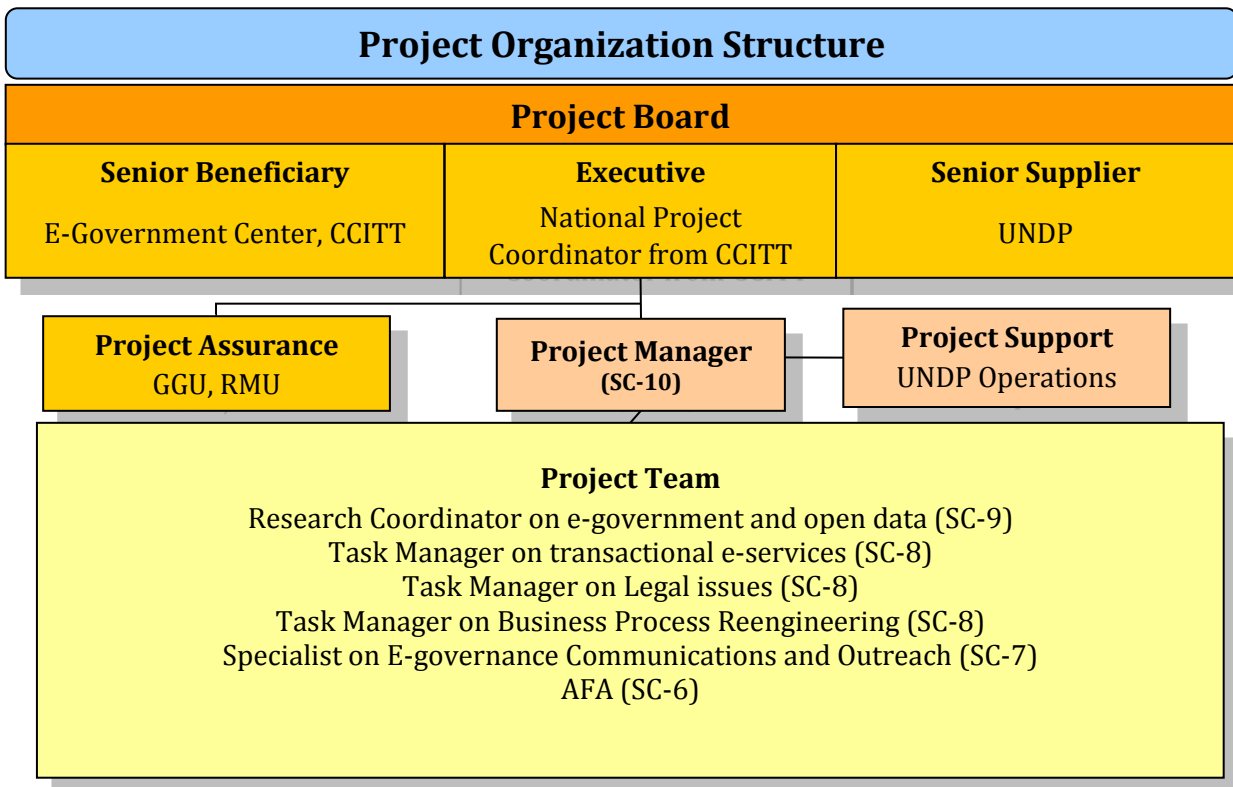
Project Organization Structure

Project Board

Senior Beneficiary
E-Government Center, CCITT

Executive
National Project Coordinator from CCITT

Senior Supplier
UNDP

Project Assurance
GGU, RMU

Project Manager
(SC-10)

Project Support
UNDP Operations

Project Team
Research Coordinator on e-government and open data (SC-9)
Task Manager on transactional e-services (SC-8)
Task Manager on Legal issues (SC-8)
Task Manager on Business Process Reengineering (SC-8)
Specialist on E-governance Communications and Outreach (SC-7)
AFA (SC-6)